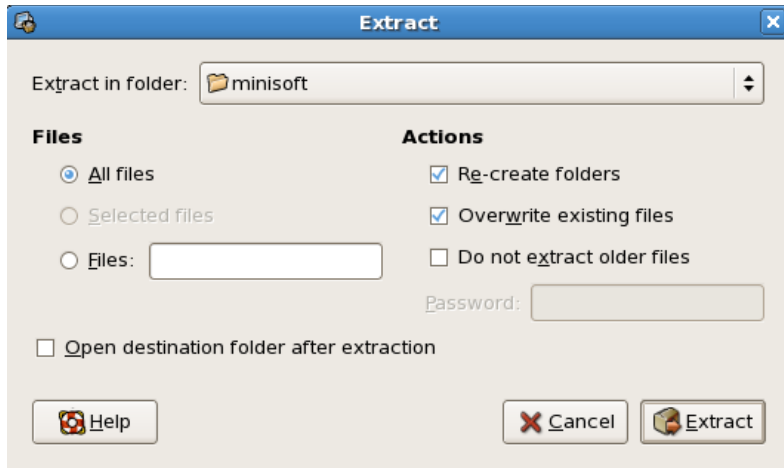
Extract

Extract in folder: minisoft

Files

All files

Selected files

Files:

Actions

Re-create folders

Overwrite existing files

Do not extract older files

Password:

Open destination folder after extraction

Help

Cancel

Extract